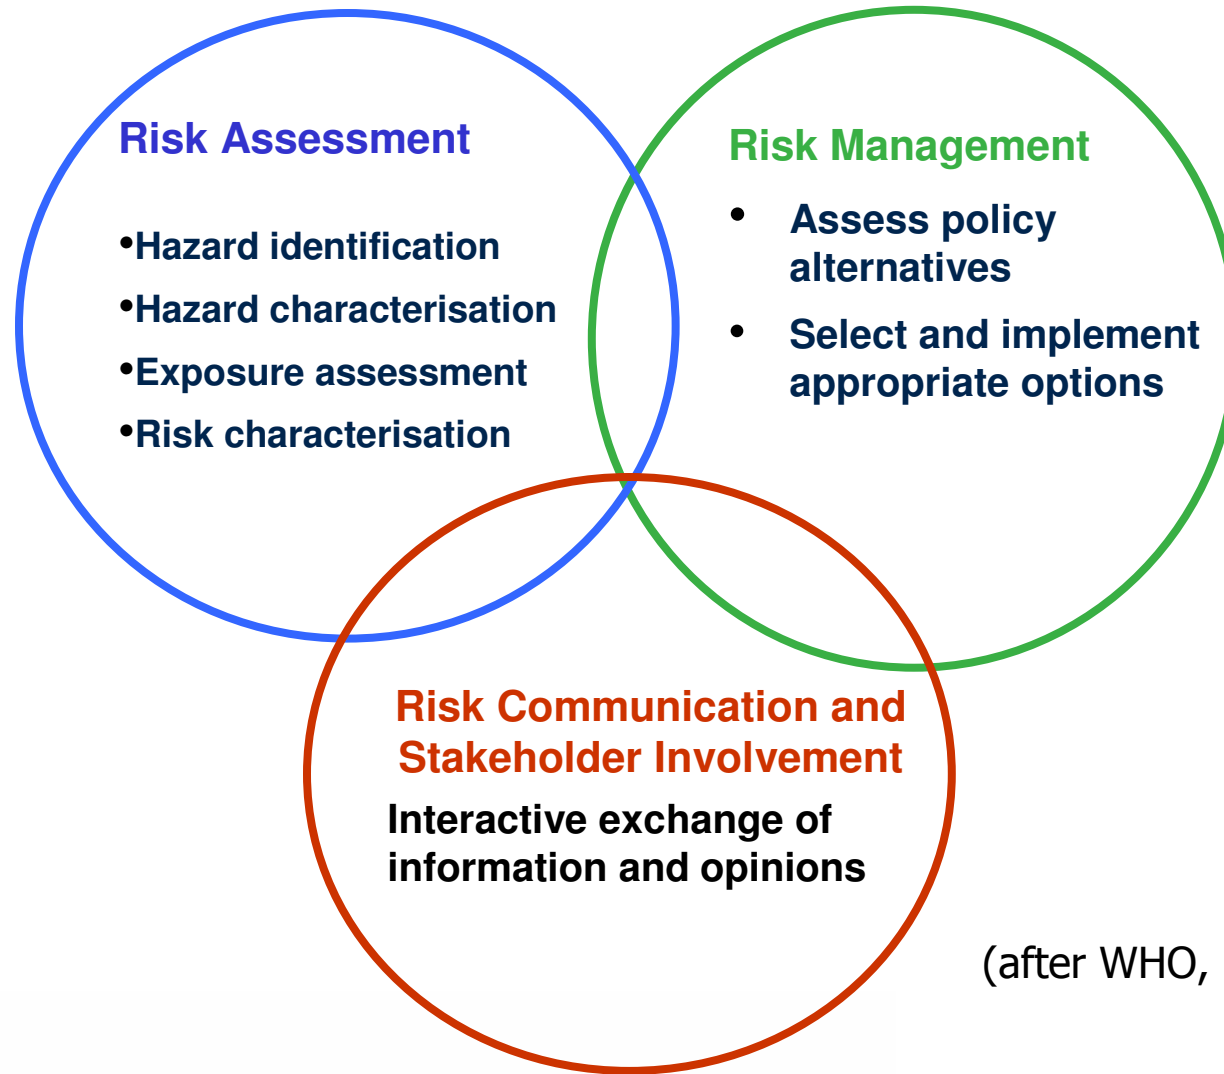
Risk Assessment

•Hazard identification
•Hazard characterisation
•Exposure assessment
•Risk characterisation

Risk Management

• Assess policy alternatives
• Select and implement appropriate options

Risk Communication and Stakeholder Involvement

Interactive exchange of information and opinions

(after WHO,